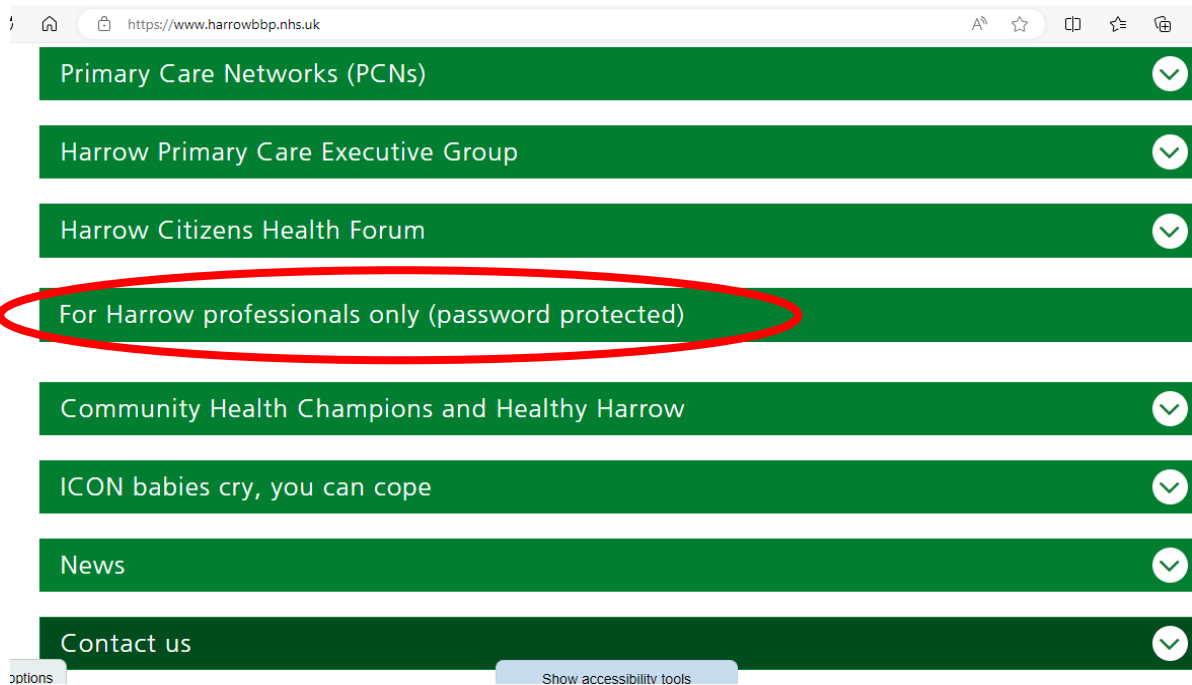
https://www.harrowbbp.nhs.uk

Primary Care Networks (PCNs)

Harrow Primary Care Executive Group

Harrow Citizens Health Forum

For Harrow professionals only (password protected)

Community Health Champions and Healthy Harrow

ICON babies cry, you can cope

News

Contact us

options

Show accessibility tools